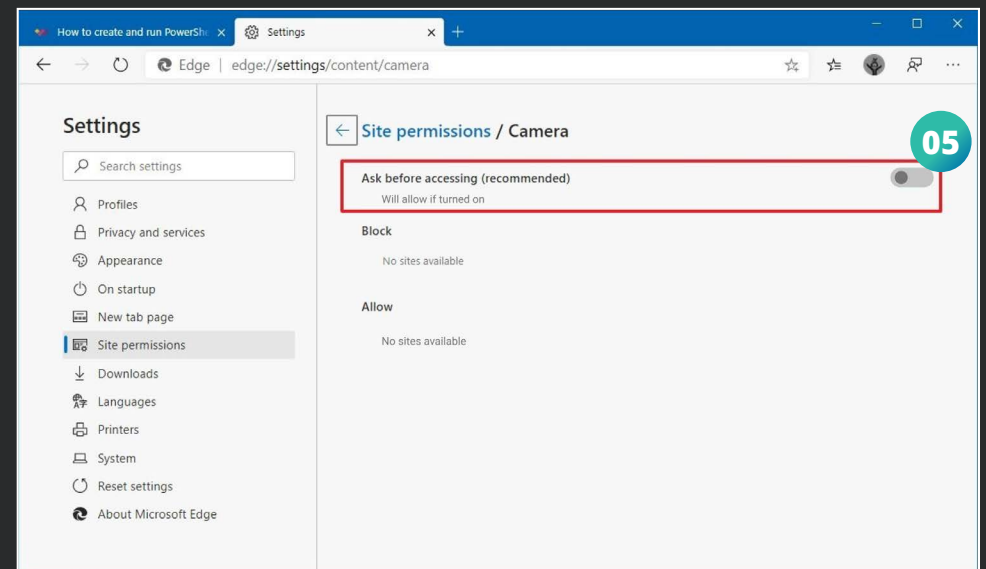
How to create and run PowerSh ×
Settings ×
+

Edge | edge://settings/content/camera

Settings

Search settings

Profiles
Privacy and services
Appearance
On startup
New tab page
Site permissions
Downloads
Languages
Printers
System
Reset settings
About Microsoft Edge

Site permissions / Camera

05

Ask before accessing (recommended)
Will allow if turned on

Block
No sites available

Allow
No sites available